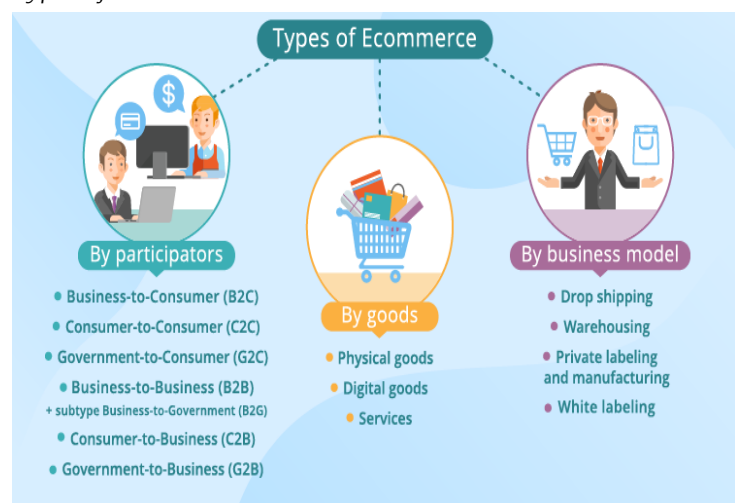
Types of Ecommerce

By participators

Business-to-Consumer (B2C)

Consumer-to-Consumer (C2C)

Government-to-Consumer (G2C)

Business-to-Business (B2B)
+ subtype Business-to-Government (B2G)

Consumer-to-Business (C2B)

Government-to-Business (G2B)

By goods

Physical goods

Digital goods

Services

By business model

Drop shipping

Warehousing

Private labeling and manufacturing

White labeling